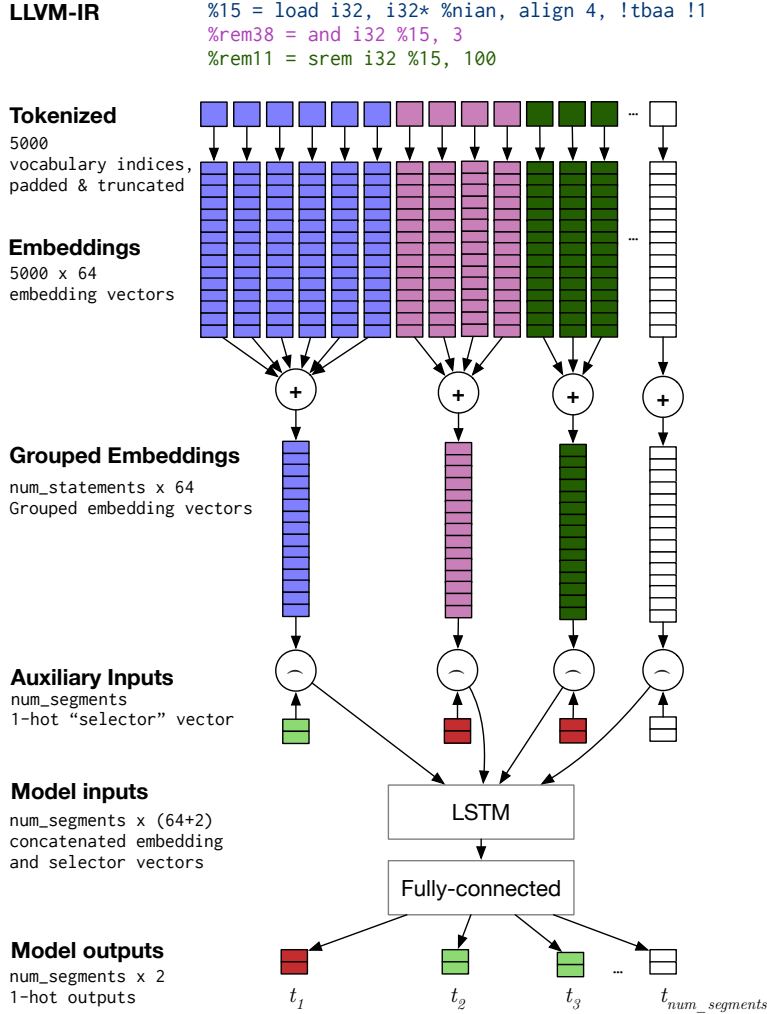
LLVM-IR

%15 = load i32, i32* %nian, align 4, !tbaa !1
%rem38 = and i32 %15, 3
%rem11 = srem i32 %15, 100

Tokenized
5000 vocabulary indices, padded & truncated

...

Embeddings
5000 x 64 embedding vectors

...

+ + + +

Grouped Embeddings
num_statements x 64
Grouped embedding vectors

$\frown$ $\frown$ $\frown$ $\frown$

Auxiliary Inputs
num_segments
1-hot "selector" vector

Model inputs
num_segments x (64+2)
concatenated embedding and selector vectors

LSTM

Fully-connected

Model outputs
num_segments x 2
1-hot outputs

$t_1$ $t_2$ $t_3$ ... $t_{num\_segments}$